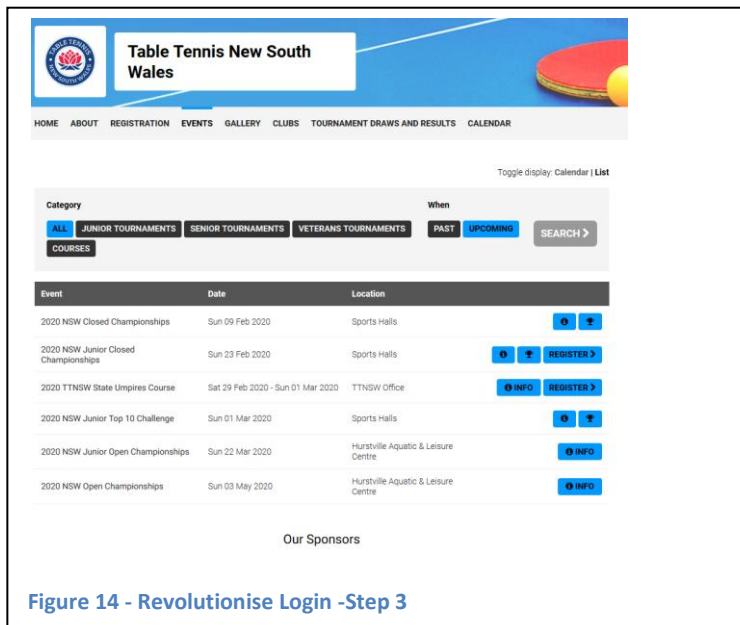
TABLE TENNIS NEW SOUTH WALES

Table Tennis New South Wales

HOME ABOUT REGISTRATION EVENTS GALLERY CLUBS TOURNAMENT DRAWS AND RESULTS CALENDAR

Toggle display: Calendar | List

Category

ALL JUNIOR TOURNAMENTS SENIOR TOURNAMENTS VETERANS TOURNAMENTS COURSES

When

PAST UPCOMING

SEARCH >

| Event | Date | Location | |
|---|---|---|---|
| 2020 NSW Closed Championships | Sun 09 Feb 2020 | Sports Halls | |
| 2020 NSW Junior Closed Championships | Sun 23 Feb 2020 | Sports Halls | REGISTER > |
| 2020 TTNSW State Umpires Course | Sat 29 Feb 2020 - Sun 01 Mar 2020 | TTNSW Office | INFO REGISTER > |
| 2020 NSW Junior Top 10 Challenge | Sun 01 Mar 2020 | Sports Halls | |
| 2020 NSW Junior Open Championships | Sun 22 Mar 2020 | Hurstville Aquatic & Leisure Centre | INFO |
| 2020 NSW Open Championships | Sun 03 May 2020 | Hurstville Aquatic & Leisure Centre | INFO |

Our Sponsors

Figure 14 - Revolutionise Login -Step 3